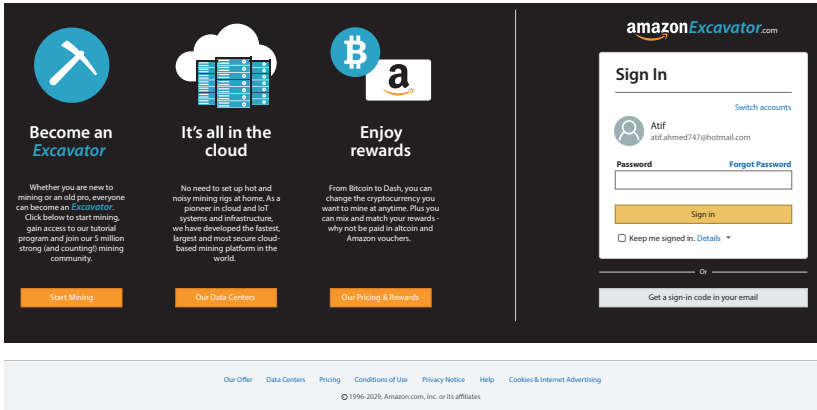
Become an Excavator

Whether you are new to mining or an old pro, everyone can become an Excavator. Click below to start mining, gain access to our tutorial program and join our 5 million strong (and counting!) mining community.

Start Mining

It's all in the cloud

No need to set up hot and noisy mining rigs at home. As a pioneer in cloud and IoT systems and infrastructure, we have developed the fastest, largest and most secure cloud-based mining platform in the world.

Our Data Centers

Enjoy rewards

From Bitcoin to Dash, you can change the cryptocurrency you want to mine at anytime. Plus you can mix and match your rewards - why not be paid in altcoin and Amazon vouchers.

Our Pricing & Rewards

amazonExcavator.com

Sign In

Switch accounts

Atif
atif.ahmed747@hotmail.com

Password
Forgot Password

Sign in

Keep me signed in. Details

Or

Get a sign-in code in your email

Our Offer Data Centers Pricing Conditions of Use Privacy Notice Help Cookies & Internet Advertising

© 1996-2029, Amazon.com, Inc. or its affiliates